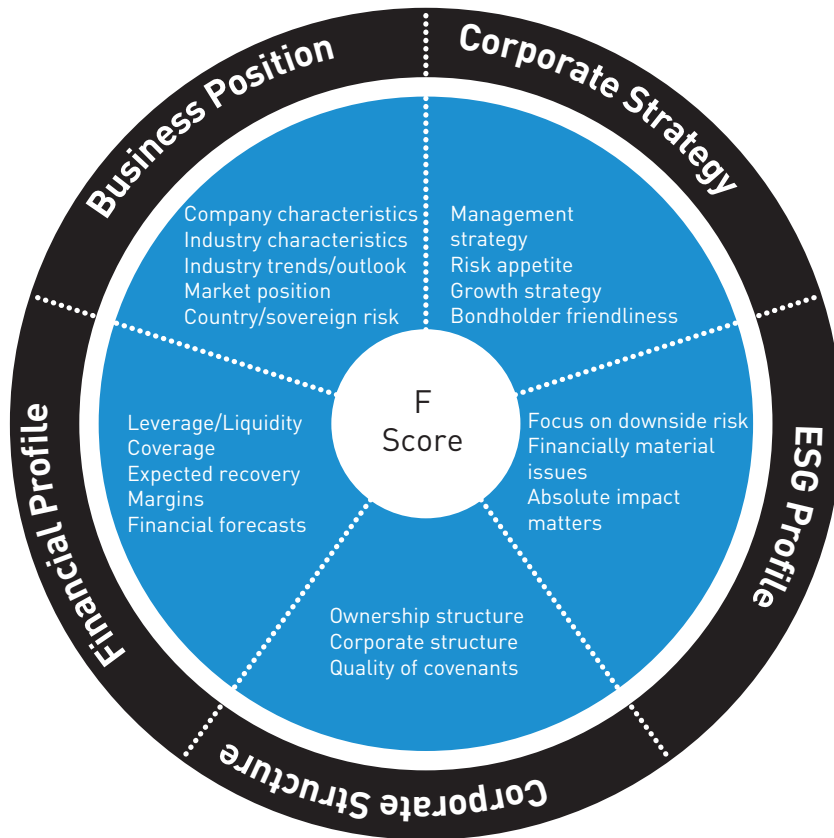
Business Position

Company characteristics
Industry characteristics
Industry trends/outlook
Market position
Country/sovereign risk

Corporate Strategy

Management strategy
Risk appetite
Growth strategy
Bondholder friendliness

F Score

Financial Profile

Leverage/Liquidity
Coverage
Expected recovery
Margins
Financial forecasts

ESG Profile

Focus on downside risk
Financially material issues
Absolute impact matters

Corporate Structure

Ownership structure
Corporate structure
Quality of covenants